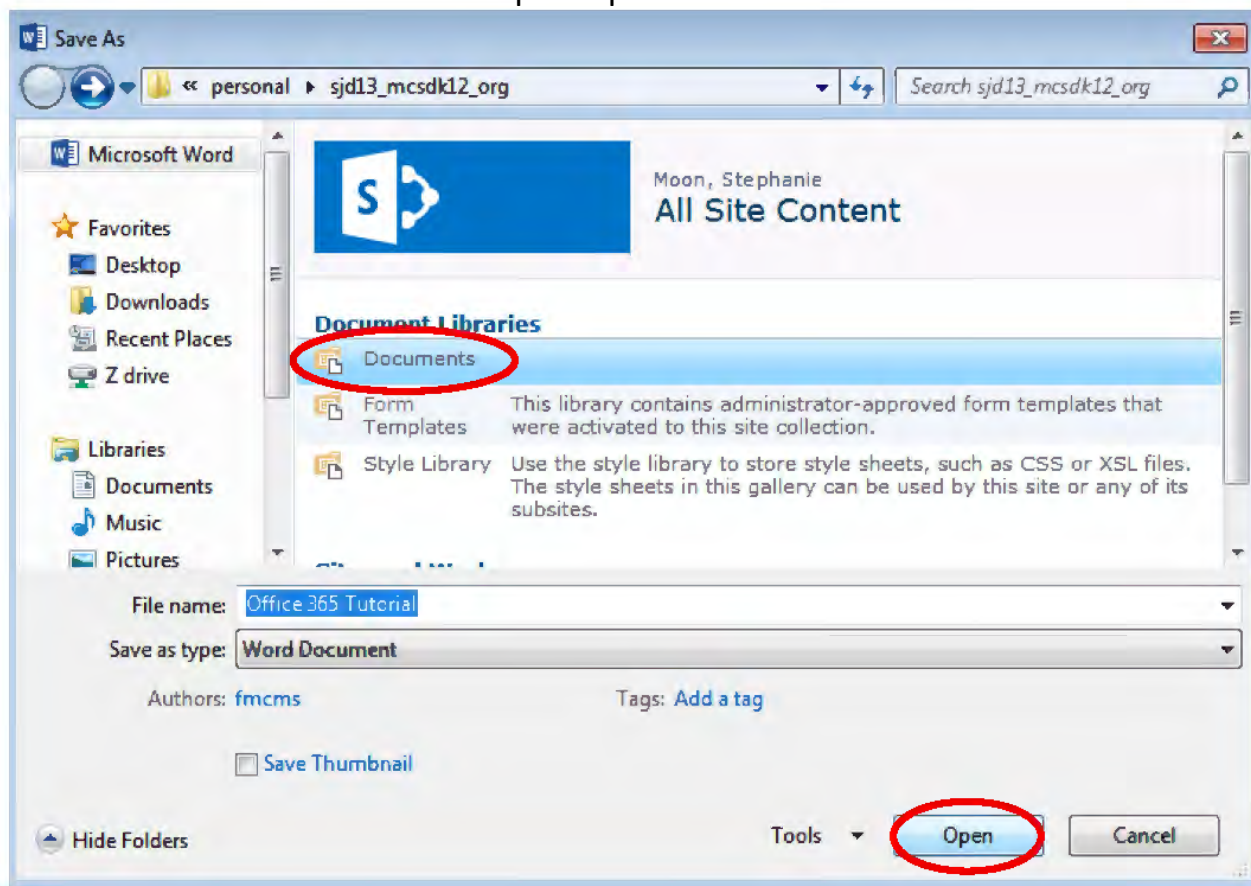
Save As

« personal ▸ sjd13_mcsdk12_org

Search sjd13_mcsdk12_org

Microsoft Word

Favorites
Desktop
Downloads
Recent Places
Z drive

Libraries
Documents
Music
Pictures

Moon, Stephanie
All Site Content

Document Libraries

| | |
|---|---|
| Documents | |
| Form Templates | This library contains administrator-approved form templates that were activated to this site collection. |
| Style Library | Use the style library to store style sheets, such as CSS or XSL files. The style sheets in this gallery can be used by this site or any of its subsites. |

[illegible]

File name: Office 365 Tutorial

Save as type: Word Document

Authors: fmcms

Tags: Add a tag

Save Thumbnail

Hide Folders

Tools

Open

Cancel